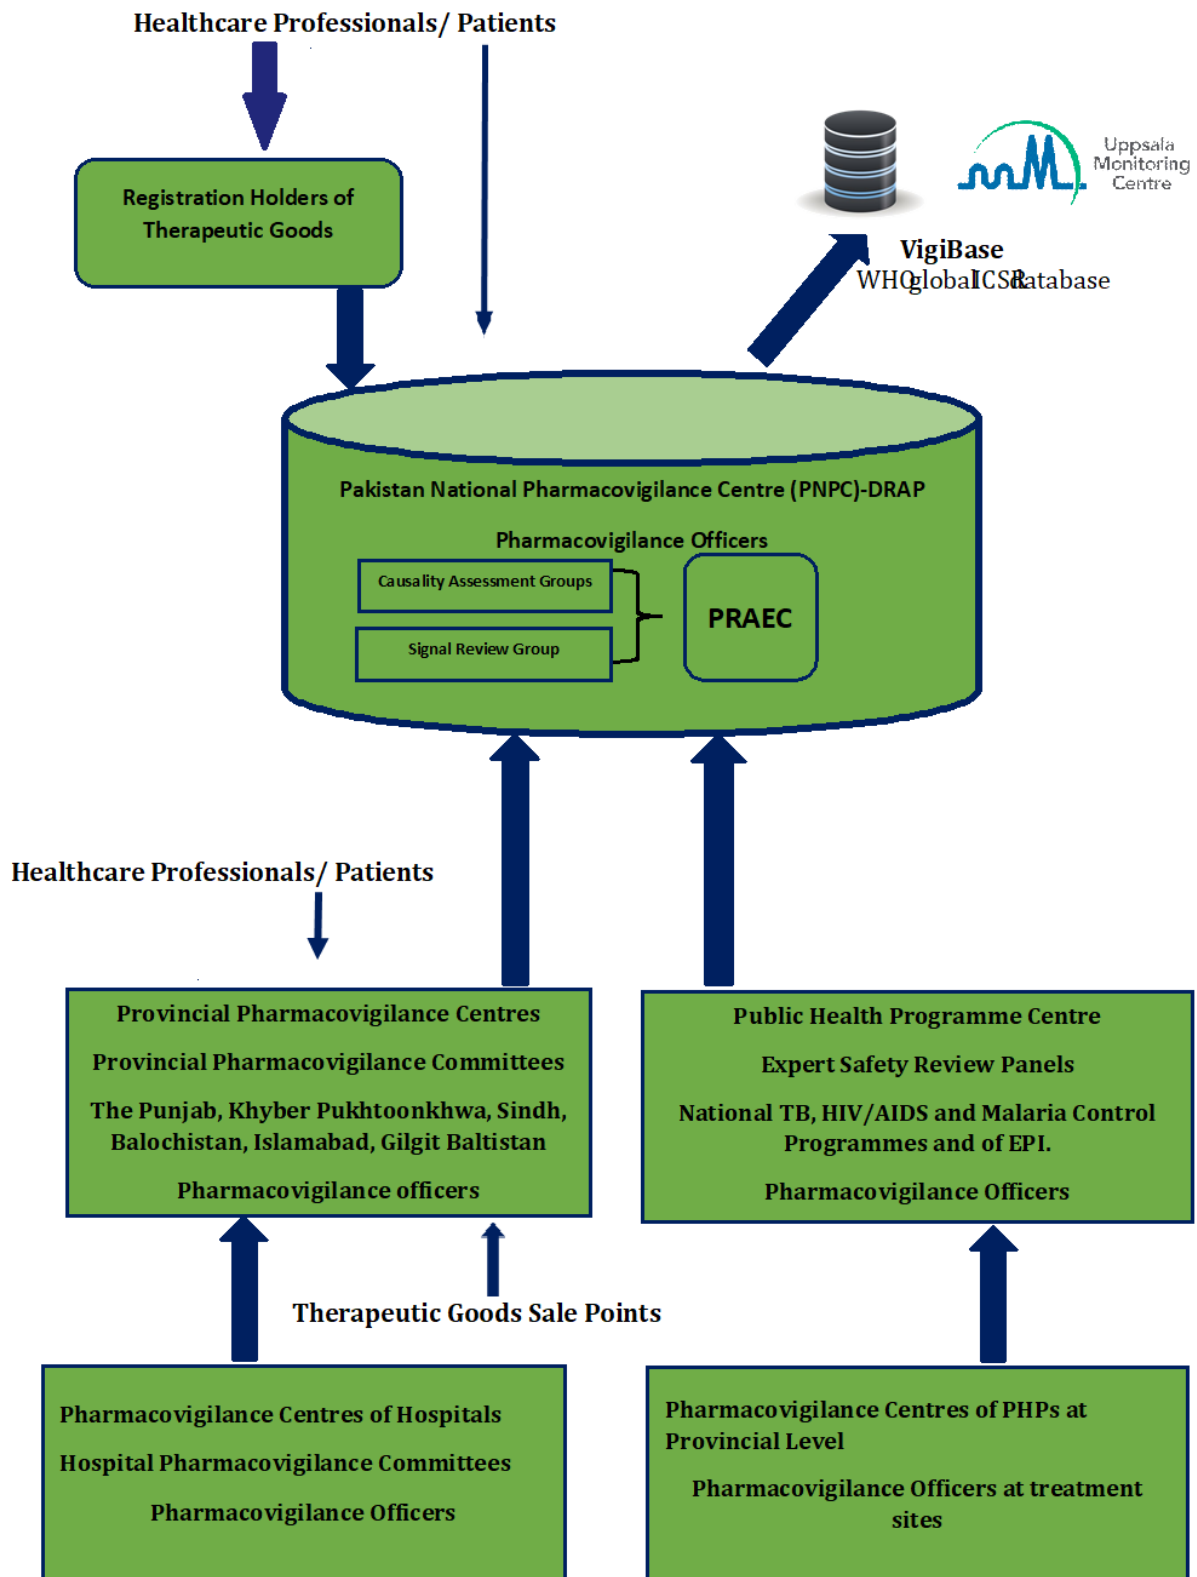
Healthcare Professionals/ Patients

Registration Holders of Therapeutic Goods

Uppsala Monitoring Centre

VigiBase
WHO global ICSR database

Pakistan National Pharmacovigilance Centre (PNPC)-DRAP

Pharmacovigilance Officers

Causality Assessment Groups

Signal Review Group

PRAEC

Healthcare Professionals/ Patients

Provincial Pharmacovigilance Centres

Provincial Pharmacovigilance Committees

The Punjab, Khyber Pukhtoonkhwa, Sindh, Balochistan, Islamabad, Gilgit Baltistan

Pharmacovigilance officers

Public Health Programme Centre

Expert Safety Review Panels

National TB, HIV/AIDS and Malaria Control Programmes and of EPI.

Pharmacovigilance Officers

Therapeutic Goods Sale Points

Pharmacovigilance Centres of Hospitals

Hospital Pharmacovigilance Committees

Pharmacovigilance Officers

Pharmacovigilance Centres of PHPs at Provincial Level

Pharmacovigilance Officers at treatment sites